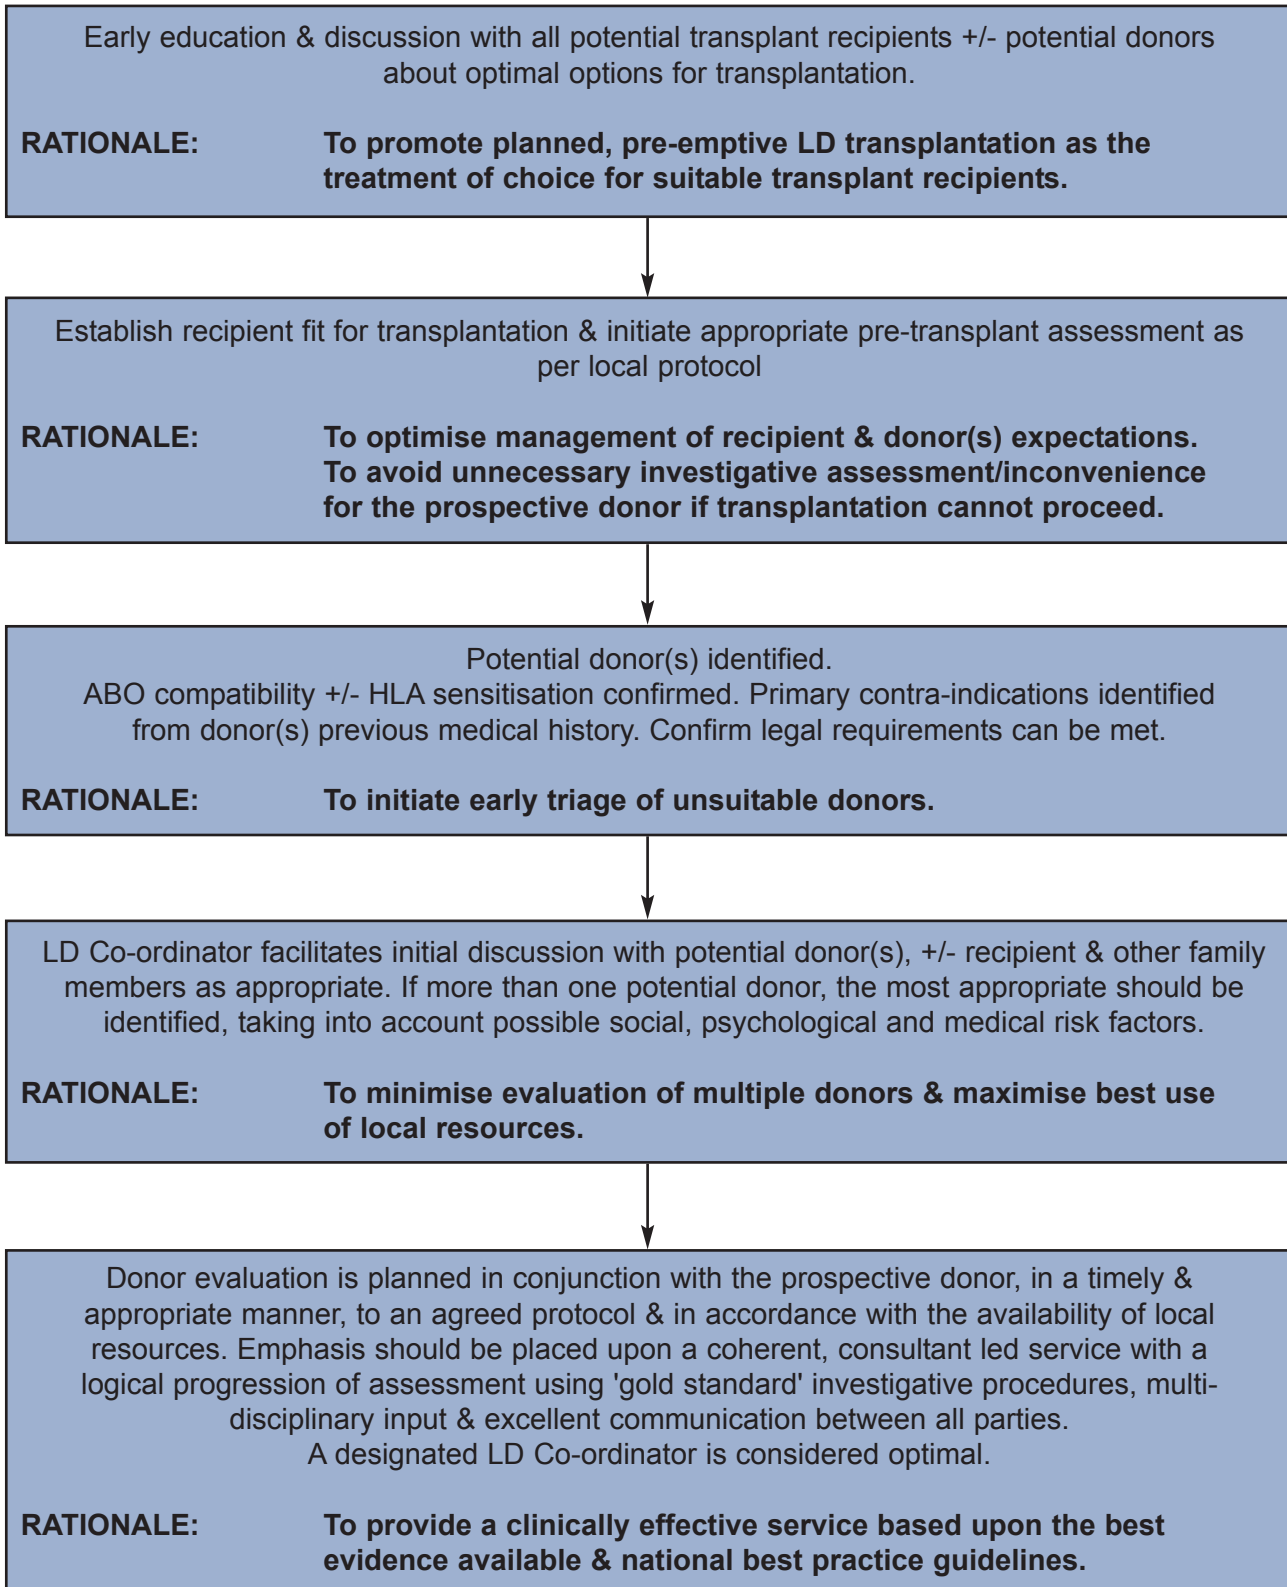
Early education & discussion with all potential transplant recipients +/- potential donors about optimal options for transplantation.

RATIONALE: To promote planned, pre-emptive LD transplantation as the treatment of choice for suitable transplant recipients.

Establish recipient fit for transplantation & initiate appropriate pre-transplant assessment as per local protocol

RATIONALE: To optimise management of recipient & donor(s) expectations. To avoid unnecessary investigative assessment/inconvenience for the prospective donor if transplantation cannot proceed.

Potential donor(s) identified.
ABO compatibility +/- HLA sensitisation confirmed. Primary contra-indications identified from donor(s) previous medical history. Confirm legal requirements can be met.

RATIONALE: To initiate early triage of unsuitable donors.

LD Co-ordinator facilitates initial discussion with potential donor(s), +/- recipient & other family members as appropriate. If more than one potential donor, the most appropriate should be identified, taking into account possible social, psychological and medical risk factors.

RATIONALE: To minimise evaluation of multiple donors & maximise best use of local resources.

Donor evaluation is planned in conjunction with the prospective donor, in a timely & appropriate manner, to an agreed protocol & in accordance with the availability of local resources. Emphasis should be placed upon a coherent, consultant led service with a logical progression of assessment using 'gold standard' investigative procedures, multidisciplinary input & excellent communication between all parties.
A designated LD Co-ordinator is considered optimal.

RATIONALE: To provide a clinically effective service based upon the best evidence available & national best practice guidelines.